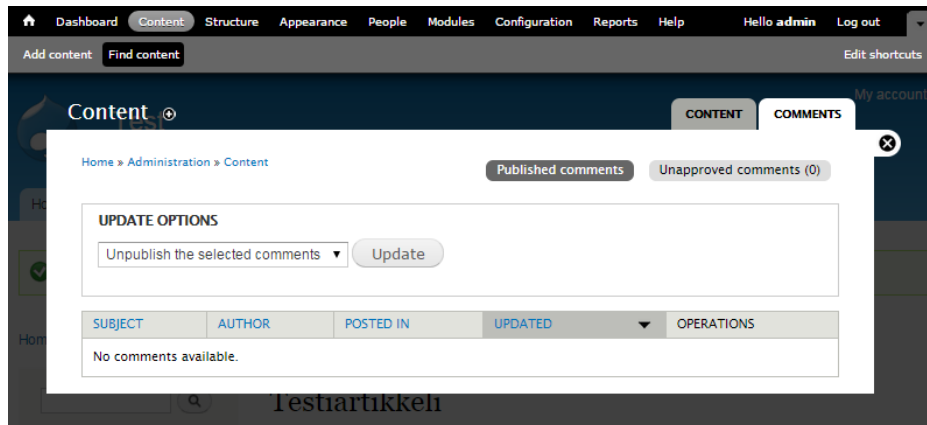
Dashboard Content Structure Appearance People Modules Configuration Reports Help Hello admin Log out

Add content Find content Edit shortcuts

My account

Content

CONTENT COMMENTS

Home » Administration » Content

Published comments Unapproved comments (0)

UPDATE OPTIONS

Unpublish the selected comments ▾ Update

| SUBJECT | AUTHOR | POSTED IN | UPDATED | OPERATIONS |
|---|---|---|---|---|
| No comments available. | | | | |

Testiartikkeli